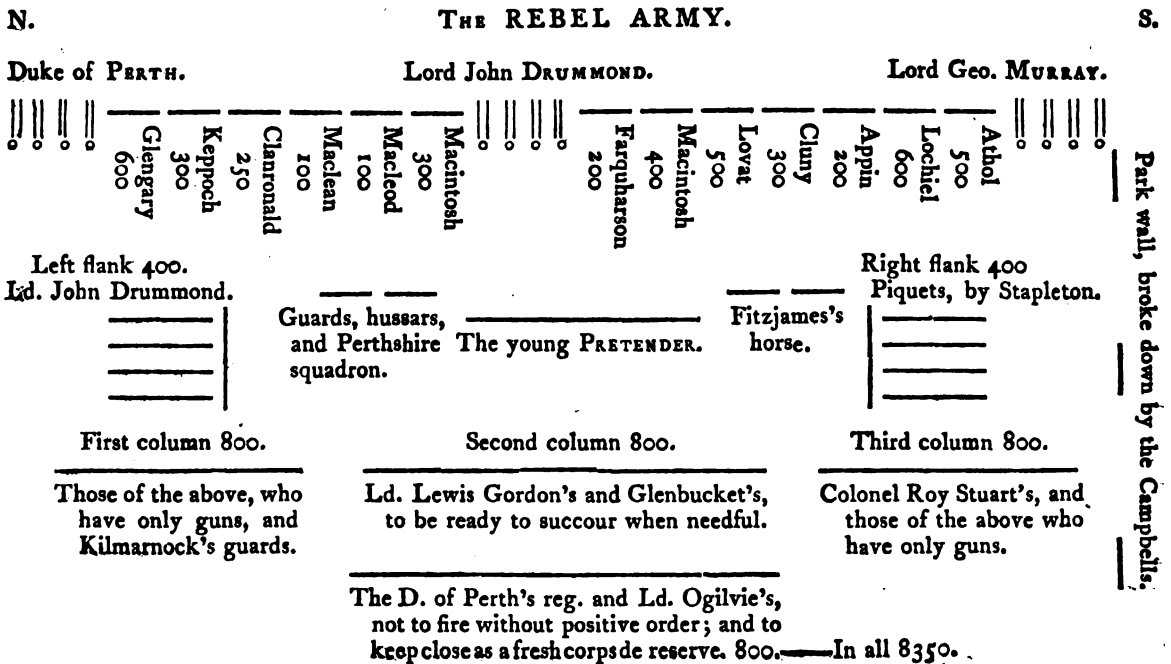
N. THE REBEL ARMY. S.

Duke of PERTH. Lord John DRUMMOND. Lord Geo. MURRAY.

Glengary 600
Keppoch 300
Clanronald 250
Maclean 100
Macleod 100
Macintosh 300
Farquharson 200
Macintosh 400
Lovat 500
Cluny 300
Appin 200
Lochiel 600
Athol 500

Park wall, broke down by the Campbells.

Left flank 400.
Ld. John Drummond.

Right flank 400
Piquets, by Stapleton.

Guards, hussars, and Perthshire squadron.

The young PRETENDER.

Fitzjames's horse.

First column 800.

Those of the above, who have only guns, and Kilmarnock's guards.

Second column 800.

Ld. Lewis Gordon's and Glenbucket's, to be ready to succour when needful.

Third column 800.

Colonel Roy Stuart's, and those of the above who have only guns.

The D. of Perth's reg. and Ld. Ogilvie's, not to fire without positive order; and to keep close as a fresh corps de reserve. 800. In all 8350.